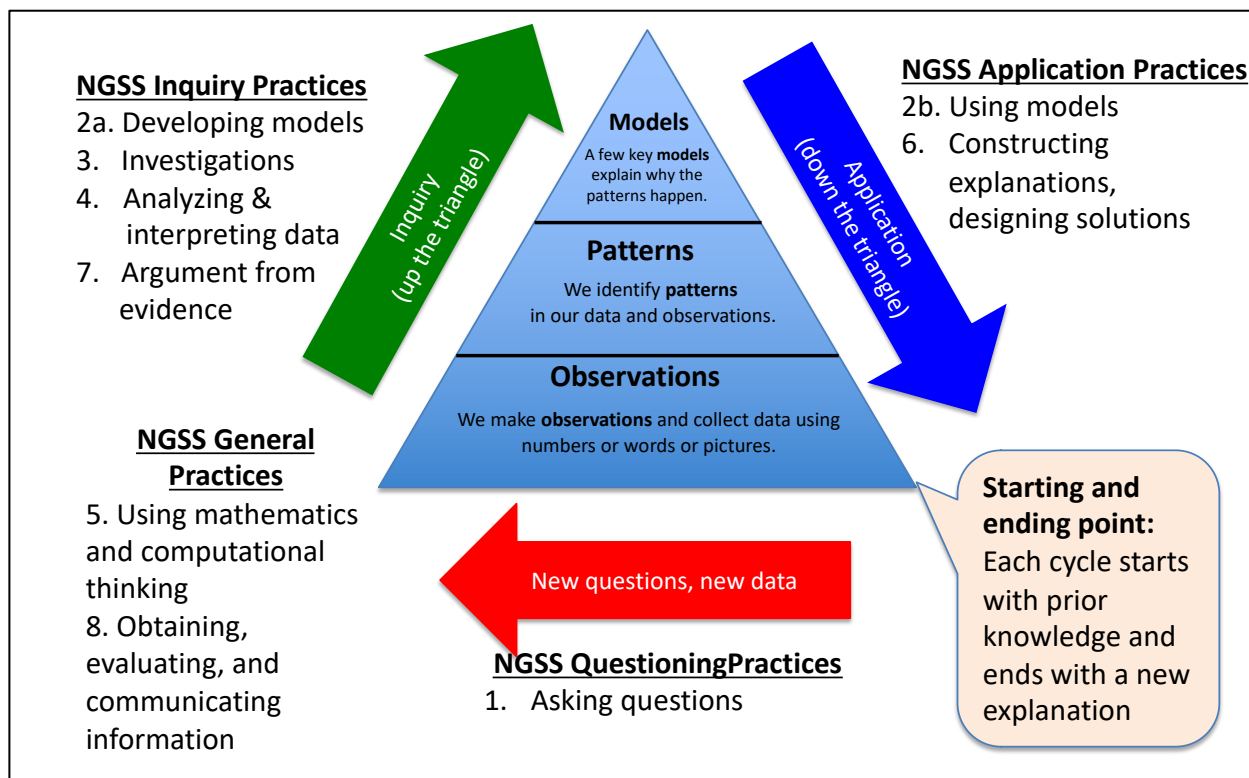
NGSS Inquiry Practices
2a. Developing models
3. Investigations
4. Analyzing & interpreting data
7. Argument from evidence

Inquiry (up the triangle)

Models
A few key models explain why the patterns happen.

Patterns
We identify patterns in our data and observations.

Observations
We make observations and collect data using numbers or words or pictures.

Application (down the triangle)

NGSS Application Practices
2b. Using models
6. Constructing explanations, designing solutions

NGSS General Practices
5. Using mathematics and computational thinking
8. Obtaining, evaluating, and communicating information

New questions, new data

NGSS QuestioningPractices
1. Asking questions

Starting and ending point:
Each cycle starts with prior knowledge and ends with a new explanation